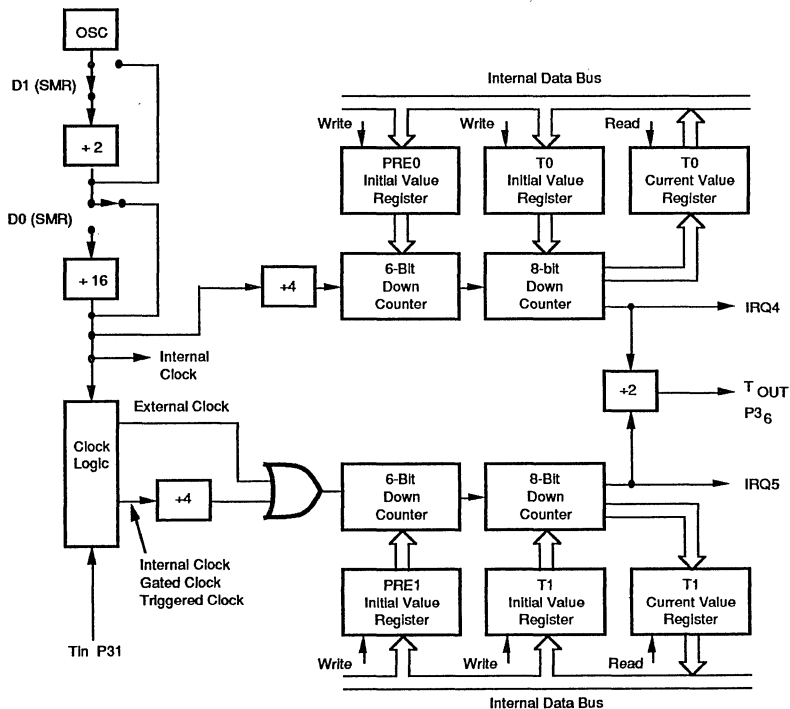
OSC

D1 (SMR)

+ 2

D0 (SMR)

+ 16

Internal Clock

Clock Logic

External Clock

+4

Internal Clock
Gated Clock
Triggered Clock

Tin P31

Internal Data Bus

Write

PRE0
Initial Value
Register

Write

T0
Initial Value
Register

Read

T0
Current Value
Register

+4

6-Bit
Down
Counter

8-bit
Down
Counter

IRQ4

+2

$T_{OUT}$
$P3_6$

6-Bit
Down
Counter

8-Bit
Down
Counter

IRQ5

PRE1
Initial Value
Register

T1
Initial Value
Register

T1
Current Value
Register

Write

Write

Read

Internal Data Bus